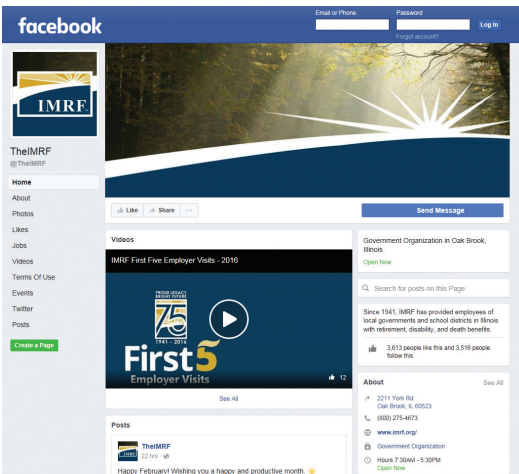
facebook

Email or Phone

Password

Log In

Forgot account?

IMRF

TheIMRF

@TheIMRF

Home

About

Photos

Likes

Jobs

Videos

Terms Of Use

Events

Twitter

Posts

Create a Page

Like

Share

...

Send Message

Videos

IMRF First Five Employer Visits - 2016

PROUD LEGACY BRIGHT FUTURE

75

1941 – 2016

First 5

Employer Visits

12

See All

Posts

TheIMRF

22 hrs ·

Happy February! Wishing you a happy and productive month.

Government Organization in Oak Brook, Illinois

Open Now

Search for posts on this Page

Since 1941, IMRF has provided employees of local governments and school districts in Illinois with retirement, disability, and death benefits.

3,613 people like this and 3,516 people follow this

About

See All

2211 York Rd
Oak Brook, IL 60523

(800) 275-4673

www.imrf.org/

Government Organization

Hours 7:30AM - 5:30PM
Open Now